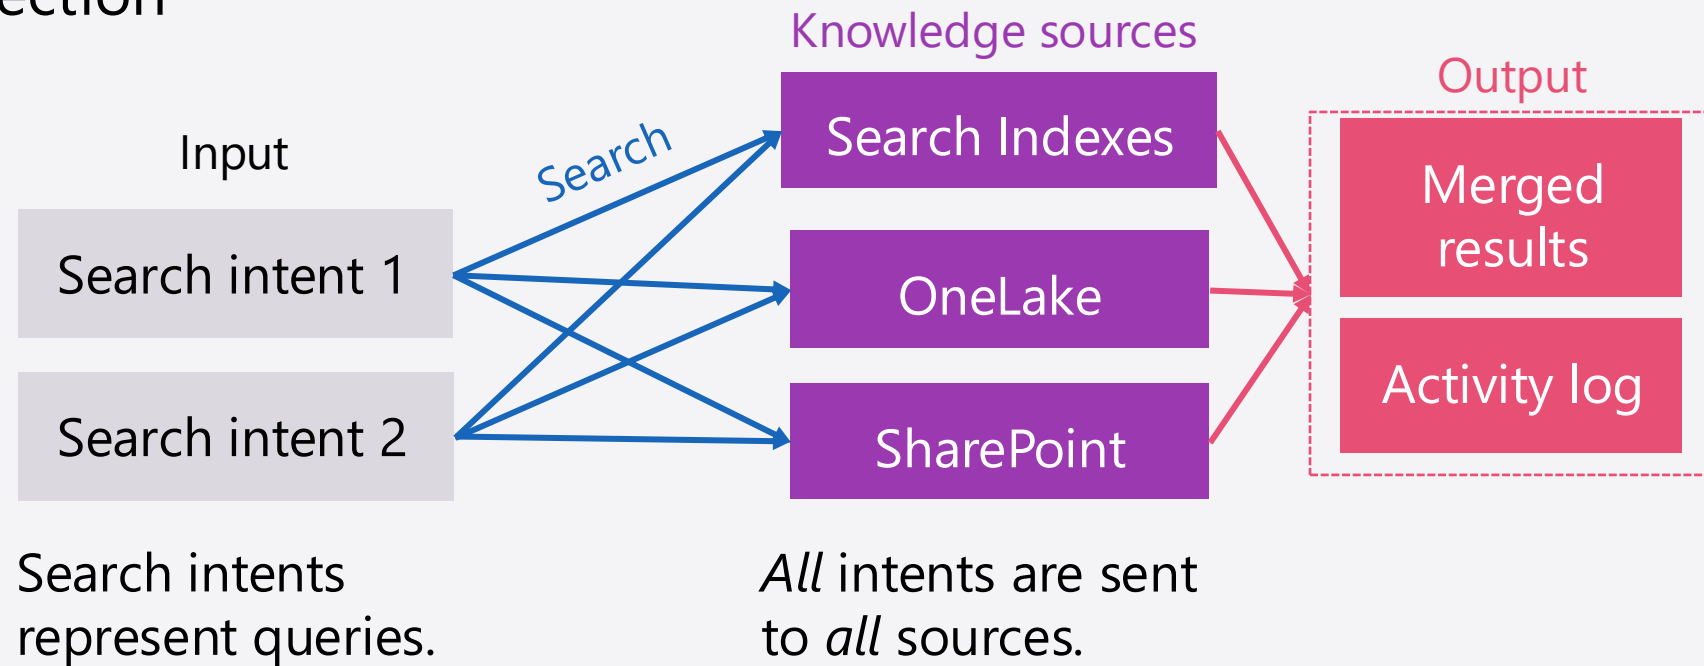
ection

Knowledge sources

Output

Input

Search

Search Indexes

Merged results

Search intent 1

OneLake

Activity log

Search intent 2

SharePoint

Search intents represent queries.

*All* intents are sent to *all* sources.